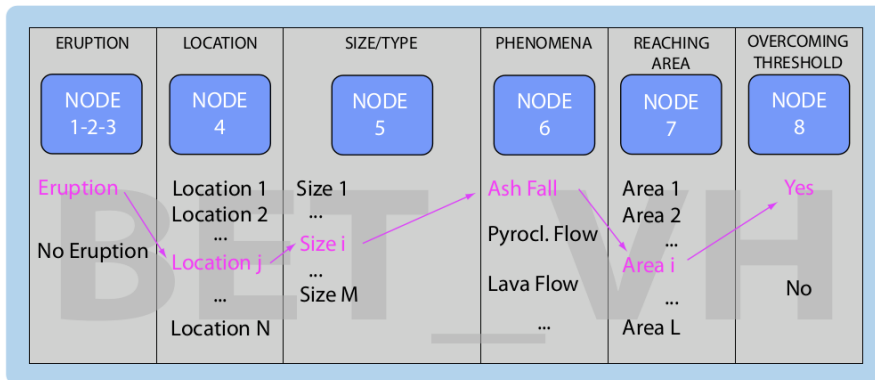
| ERUPTION | LOCATION | SIZE/TYPE | PHENOMENA | REACHING AREA | OVERCOMING THRESHOLD |
|---|---|---|---|---|---|
| NODE 1-2-3 | NODE 4 | NODE 5 | NODE 6 | NODE 7 | NODE 8 |
| Eruption | Location 1 | Size 1 | Ash Fall | Area 1 | Yes |
| | Location 2 | ... | | Area 2 | |
| No Eruption | ... | Size i | Pyrocl. Flow | ... | |
| | Location j | ... | | Area i | |
| | ... | Size M | Lava Flow | ... | No |
| | Location N | | ... | Area L | |

BET_VH